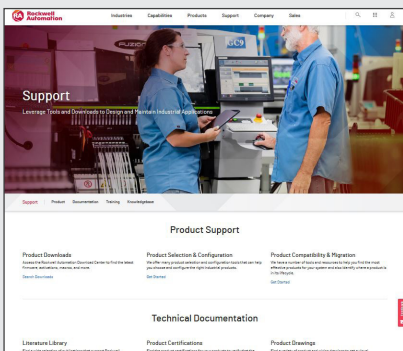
Rockwell Automation

Industries Capabilities Products Support Company Sales

FUJI

GC9

Support

Leverage Tools and Downloads to Design and Maintain Industrial Applications

Support Product Documentation Training Knowledgebase

Product Support

Product Downloads

Access the Rockwell Automation Download Center to find the latest firmware, add-on profiles, rewards, and more.

Search Downloads

Product Selection & Configuration

We offer many product selection and configuration tools that can help you choose and configure the right industrial products.

Get Started

Product Compatibility & Migration

We have a number of tools and resources to help you find the most effective products for your system and also identify where products in the lifecycle.

Get Started

Technical Documentation

Literature Library

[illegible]

Product Certifications

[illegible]

Product Drawings

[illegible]